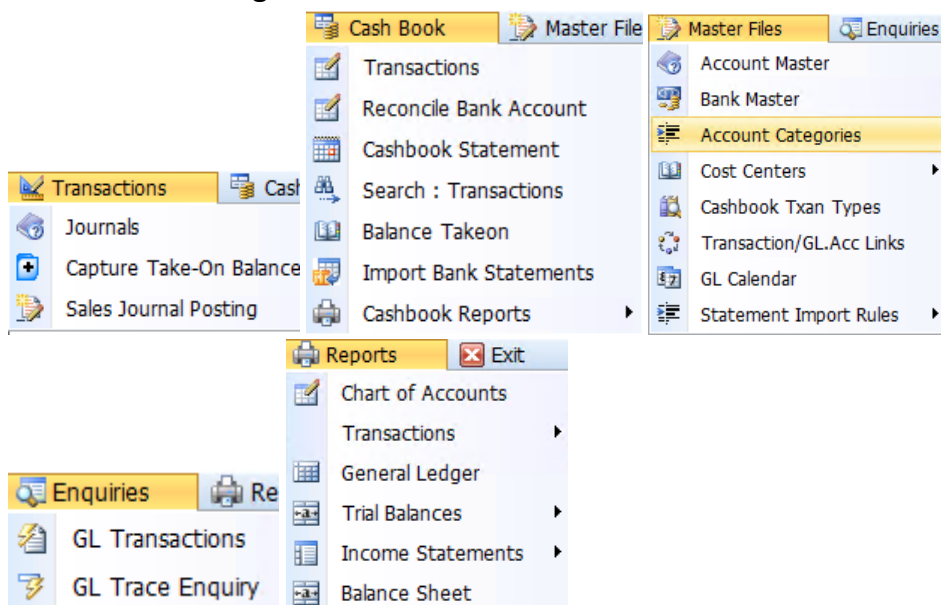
Cash Book
Master File
Transactions
Reconcile Bank Account
Cashbook Statement
Search : Transactions
Balance Takeon
Import Bank Statements
Cashbook Reports

Master Files
Enquiries
Account Master
Bank Master
Account Categories
Cost Centers
Cashbook Txan Types
Transaction/GL.Acc Links
GL Calendar
Statement Import Rules

Transactions
Cash
Journals
Capture Take-On Balance
Sales Journal Posting

Reports
Exit
Chart of Accounts
Transactions
General Ledger
Trial Balances
Income Statements
Balance Sheet

Enquiries
Re
GL Transactions
GL Trace Enquiry